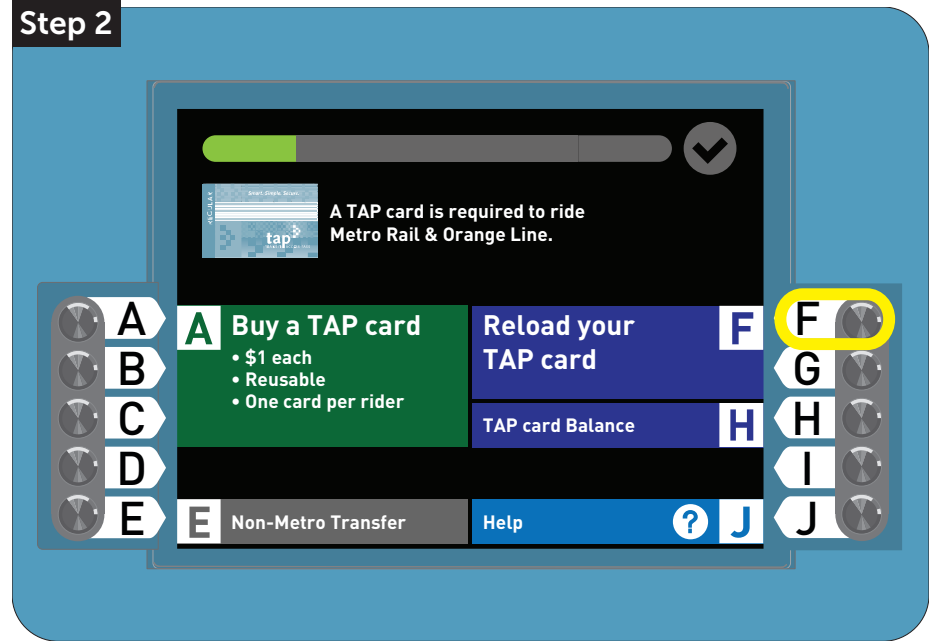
Step 2

Smart. Simple. Secure.

tap

A TAP card is required to ride Metro Rail & Orange Line.

A
B
C
D
E

A Buy a TAP card
• $1 each
• Reusable
• One card per rider

Reload your TAP card F

TAP card Balance H

E Non-Metro Transfer

Help ? J

F
G
H
I
J